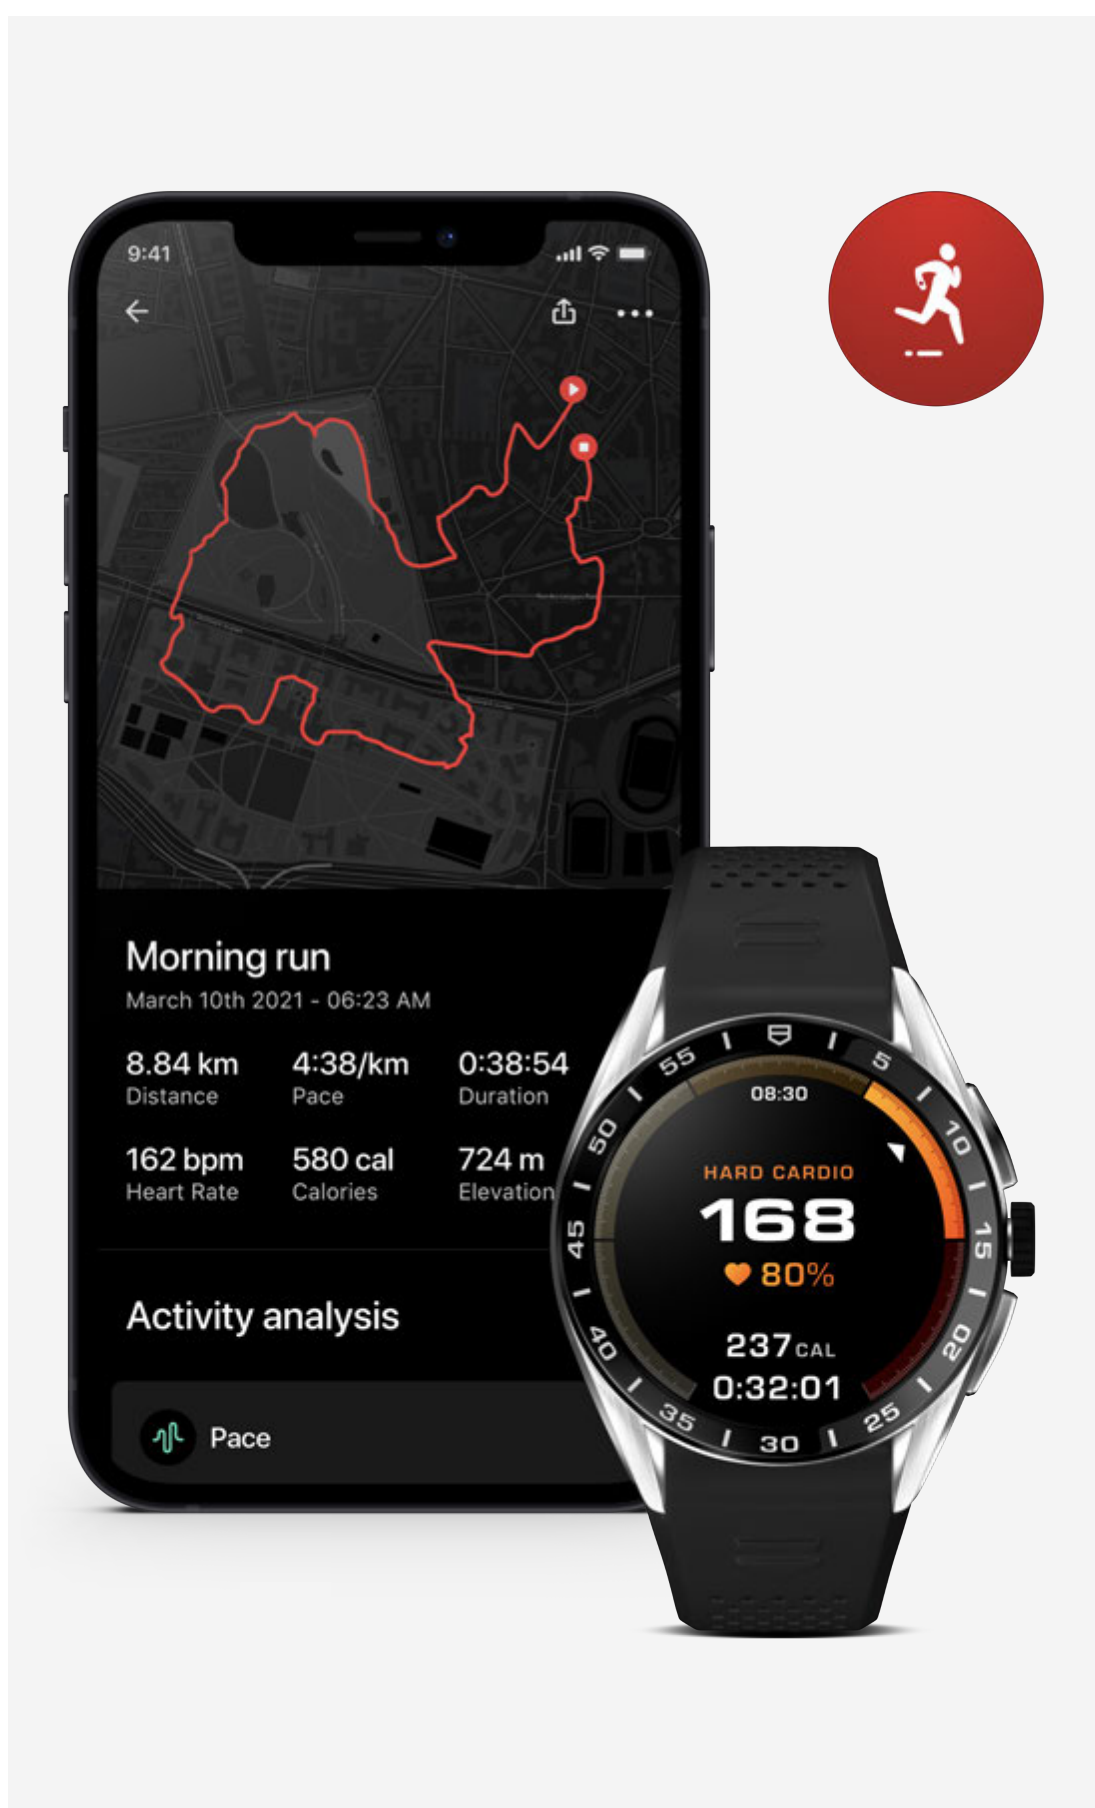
9:41

Morning run
March 10th 2021 - 06:23 AM

8.84 km
Distance

4:38/km
Pace

0:38:54
Duration

162 bpm
Heart Rate

580 cal
Calories

724 m
Elevation

Activity analysis

Pace

55 5 10 15 20 25 30 35 40 45 50

08:30

HARD CARDIO

168

80%

237 CAL

0:32:01